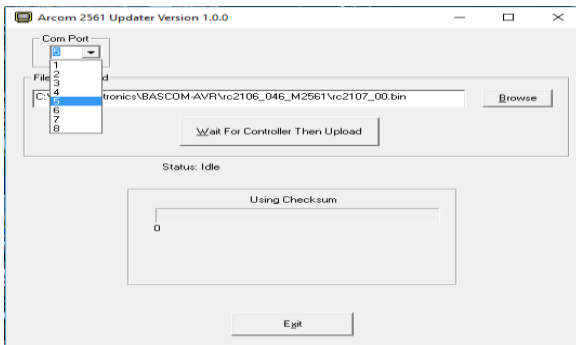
Arcom 2561 Updater Version 1.0.0

Com Port
5
1
2
3
4
5
6
7
8

File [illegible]d
C:\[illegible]tronics\BASCOM-AVR\rc2106_046_M2561\rc2107_00.bin

Browse

Wait For Controller Then Upload

Status: Idle

Using Checksum

0

Exit